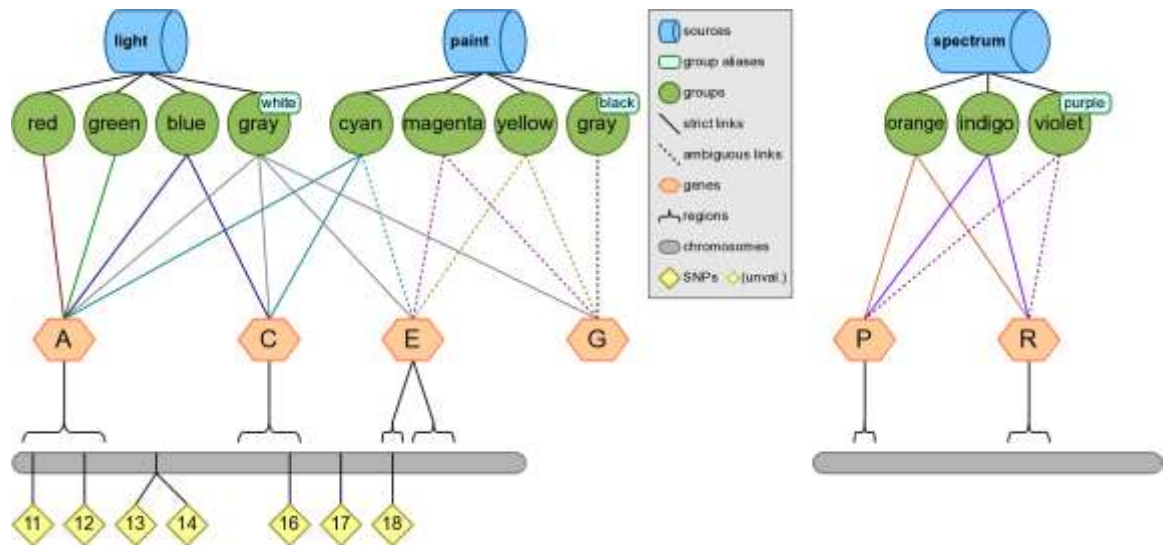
light

paint

sources
group aliases
groups
strict links
ambiguous links
genes
regions
chromosomes
SNPs (unval.)

spectrum

red green blue gray white

cyan magenta yellow gray black

orange indigo violet purple

A C E G

P R

11 12 13 14 16 17 18